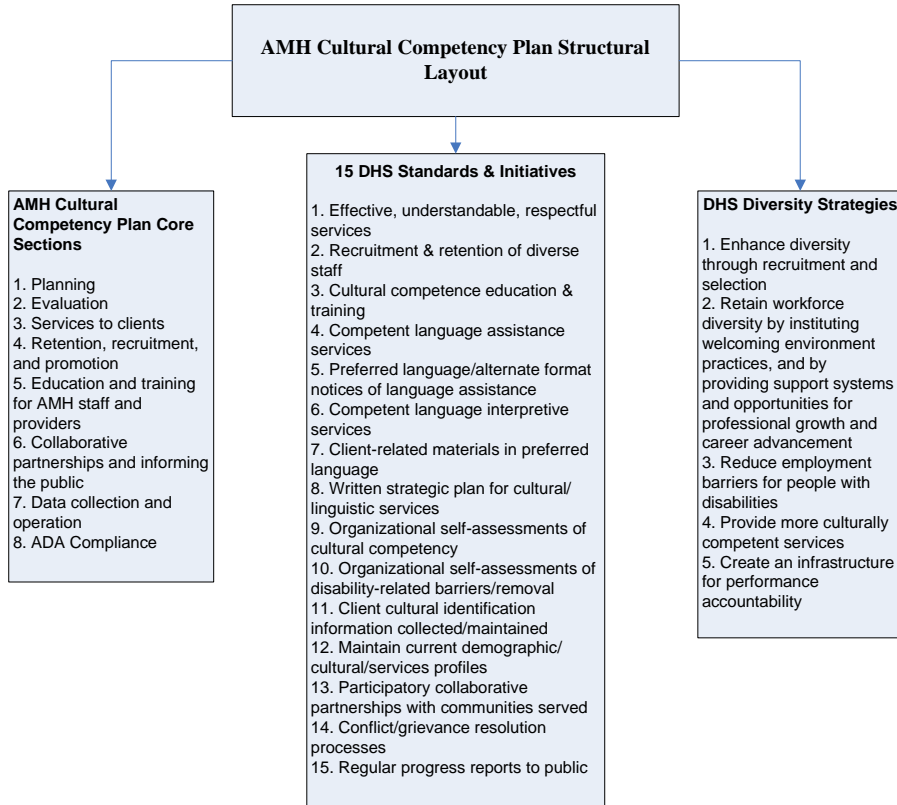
AMH Cultural Competency Plan Structural Layout

AMH Cultural Competency Plan Core Sections

1. Planning
2. Evaluation
3. Services to clients
4. Retention, recruitment, and promotion
5. Education and training for AMH staff and providers
6. Collaborative partnerships and informing the public
7. Data collection and operation
8. ADA Compliance

15 DHS Standards & Initiatives

1. Effective, understandable, respectful services
2. Recruitment & retention of diverse staff
3. Cultural competence education & training
4. Competent language assistance services
5. Preferred language/alternate format notices of language assistance
6. Competent language interpretive services
7. Client-related materials in preferred language
8. Written strategic plan for cultural/ linguistic services
9. Organizational self-assessments of cultural competency
10. Organizational self-assessments of disability-related barriers/removal
11. Client cultural identification information collected/maintained
12. Maintain current demographic/ cultural/services profiles
13. Participatory collaborative partnerships with communities served
14. Conflict/grievance resolution processes
15. Regular progress reports to public

DHS Diversity Strategies

1. Enhance diversity through recruitment and selection
2. Retain workforce diversity by instituting welcoming environment practices, and by providing support systems and opportunities for professional growth and career advancement
3. Reduce employment barriers for people with disabilities
4. Provide more culturally competent services
5. Create an infrastructure for performance accountability